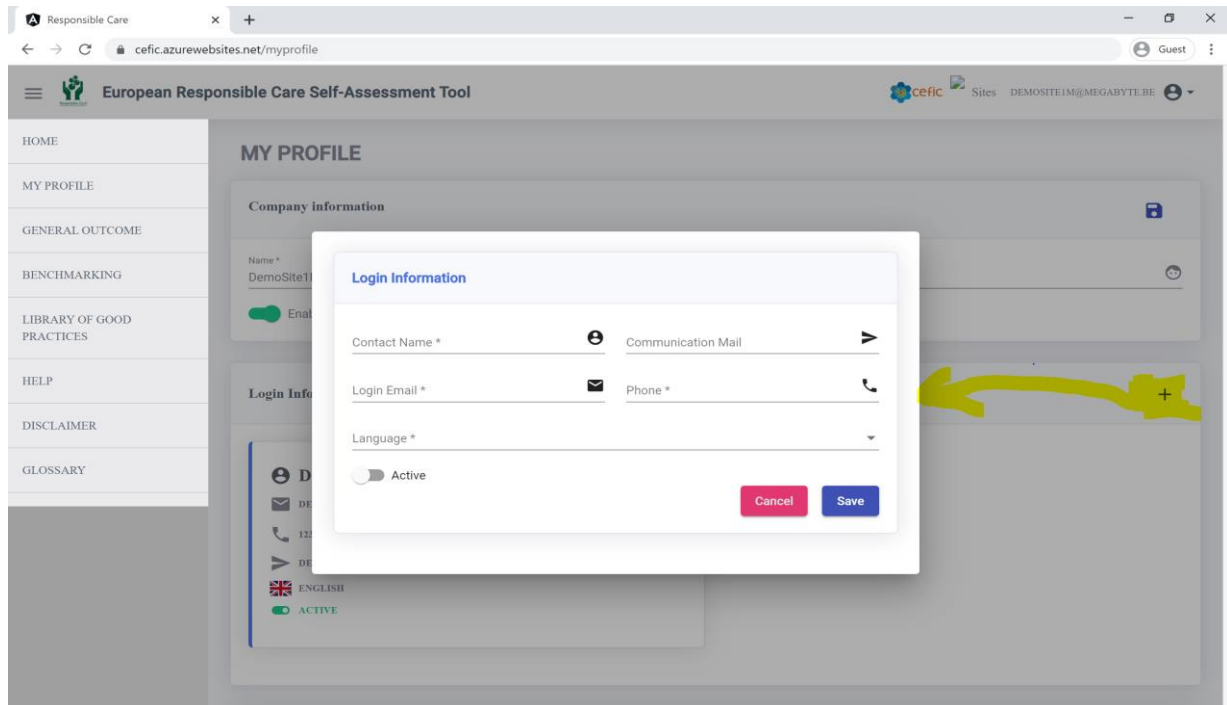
Responsible Care × +

cefic.azurewebsites.net/myprofile

Guest

European Responsible Care Self-Assessment Tool

cefic Sites DEMOSITE1M@MEGABYTE.BE

HOME

MY PROFILE

GENERAL OUTCOME

BENCHMARKING

LIBRARY OF GOOD PRACTICES

HELP

DISCLAIMER

GLOSSARY

MY PROFILE

Company information

Name *
DemoSite1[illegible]

Enab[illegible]

Login Info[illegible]

D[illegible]

DE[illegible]

12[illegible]

DE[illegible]

ENGLISH

ACTIVE

+

Login Information

Contact Name *

Communication Mail

Login Email *

Phone *

Language *

Active

Cancel

Save